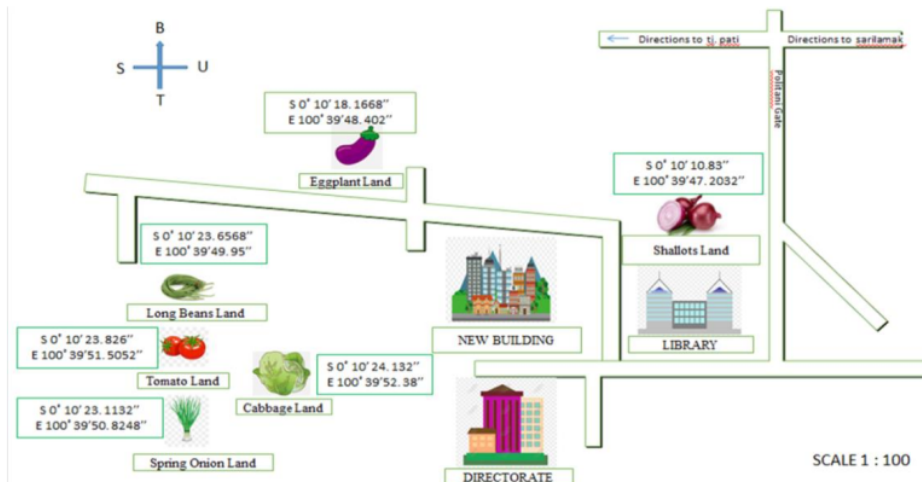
B
S
U
T

Directions to tj. pati
Directions to sarilamak
Politani Gate

S 0˚ 10' 18. 1668''
E 100˚ 39'48. 402''
Eggplant Land

S 0˚ 10' 10.83''
E 100˚ 39'47. 2032''
Shallots Land

S 0˚ 10' 23. 6568''
E 100˚ 39'49. 95''
Long Beans Land

S 0˚ 10' 23.826''
E 100˚ 39'51. 5052''
Tomato Land

S 0˚ 10' 24. 132''
E 100˚ 39'52. 38''
Cabbage Land

S 0˚ 10' 23. 1132''
E 100˚ 39'50. 8248''
Spring Onion Land

NEW BUILDING
LIBRARY
DIRECTORATE

SCALE 1 : 100